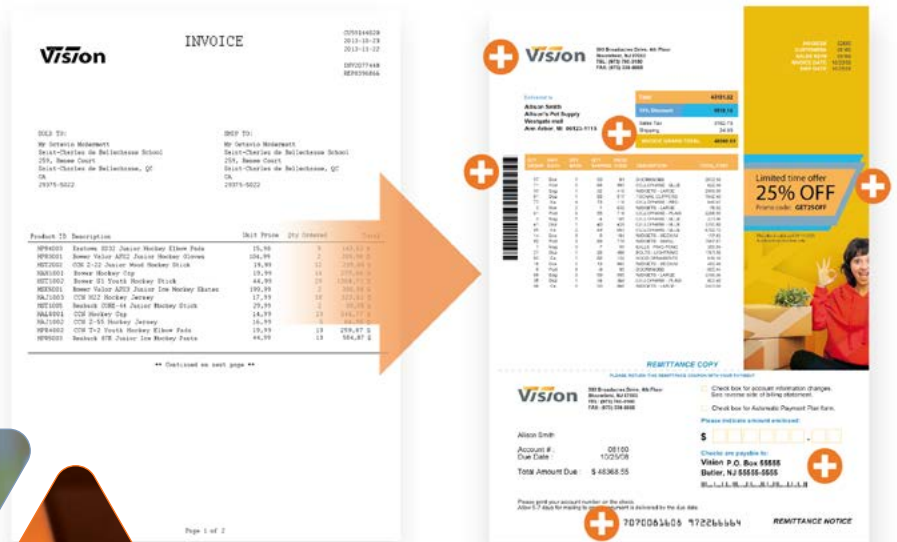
Vision

INVOICE

SOLD TO:
Mr Octavio Mcdermott
Saint-Charles de Bellechasse School
259, Renee Court
Saint-Charles de Bellechasse, QC
CA
29375-5022

SHIP TO:
Mr Octavio Mcdermott
Saint-Charles de Bellechasse School
259, Renee Court
Saint-Charles de Bellechasse, QC
CA
29375-5022

| Product ID | Description | Unit Price | Qty Ordered | Total |
|---|---|---|---|---|
| MPR4003 | Easton S232 Junior Hockey Elbow Pads | 15,95 | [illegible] | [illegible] |
| MPR5001 | Bower Valor APX2 Junior Hockey Gloves | 104,99 | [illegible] | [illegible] |
| MST2002 | CCM Z-22 Junior Wood Hockey Stick | 18,99 | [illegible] | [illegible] |
| MAA5001 | Bower Hockey Cup | 25,99 | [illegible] | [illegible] |
| MST1002 | Bower G1 Youth Hockey Stick | 44,99 | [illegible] | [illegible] |
| MSK5001 | Bower Valor APX3 Junior Ice Hockey Skates | 199,99 | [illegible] | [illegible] |
| MAJ1003 | CCM M12 Hockey Jersey | 17,99 | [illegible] | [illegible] |
| MST1005 | Reebok 20KE-44 Junior Hockey Stick | 29,99 | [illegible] | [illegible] |
| MAA5001 | CCM Hockey Cup | 14,99 | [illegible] | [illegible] |
| MAJ1002 | CCM Z-55 Hockey Jersey | 16,99 | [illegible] | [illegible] |
| MPR4002 | CCM T-3 Youth Hockey Elbow Pads | 19,99 | 13 | 259,87 $ |
| MPR5003 | Reebok 878 Junior Ice Hockey Pants | 44,99 | 13 | 584,87 $ |

** Continued on next page **

Page 1 of 2

Vision

Allison Smith

Limited time offer
25% OFF
Promo code: GET25OFF

REMITTANCE COPY

Vision

Allison Smith

Account #: 05160
Due Date: 10/25/08

Total Amount Due: $ 46368.55

Check box for account information changes.
Check box for Automatic Payment Plan form.

Please indicate amount enclosed:
$

Checks are payable to:
Vision P.O. Box 55555
Butler, NJ 55555-5555

7070061606 972266664

REMITTANCE NOTICE